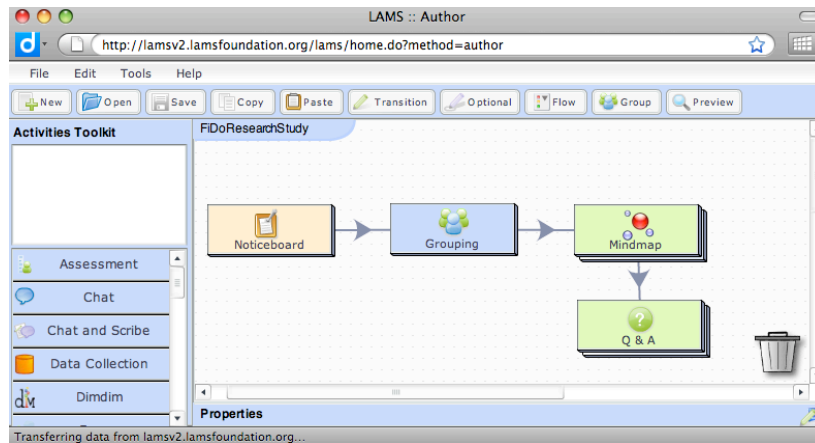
LAMS :: Author

http://lamsv2.lamsfoundation.org/lams/home.do?method=author

File Edit Tools Help

New Open Save Copy Paste Transition Optional Flow Group Preview

Activities Toolkit

FiDoResearchStudy

Assessment

Chat

Chat and Scribe

Data Collection

Dimdim

Noticeboard

Grouping

Mindmap

Q & A

Properties

Transferring data from lamsv2.lamsfoundation.org...